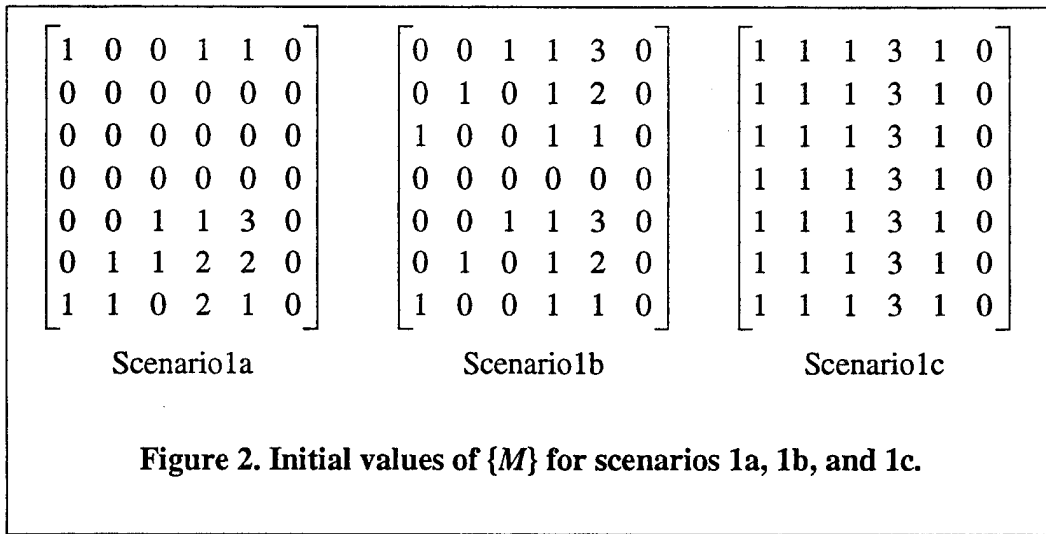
$\begin{bmatrix} 1 & 0 & 0 & 1 & 1 & 0 \\ 0 & 0 & 0 & 0 & 0 & 0 \\ 0 & 0 & 0 & 0 & 0 & 0 \\ 0 & 0 & 0 & 0 & 0 & 0 \\ 0 & 0 & 1 & 1 & 3 & 0 \\ 0 & 1 & 1 & 2 & 2 & 0 \\ 1 & 1 & 0 & 2 & 1 & 0 \end{bmatrix}$

Scenario1a

$\begin{bmatrix} 0 & 0 & 1 & 1 & 3 & 0 \\ 0 & 1 & 0 & 1 & 2 & 0 \\ 1 & 0 & 0 & 1 & 1 & 0 \\ 0 & 0 & 0 & 0 & 0 & 0 \\ 0 & 0 & 1 & 1 & 3 & 0 \\ 0 & 1 & 0 & 1 & 2 & 0 \\ 1 & 0 & 0 & 1 & 1 & 0 \end{bmatrix}$

Scenario1b

$\begin{bmatrix} 1 & 1 & 1 & 3 & 1 & 0 \\ 1 & 1 & 1 & 3 & 1 & 0 \\ 1 & 1 & 1 & 3 & 1 & 0 \\ 1 & 1 & 1 & 3 & 1 & 0 \\ 1 & 1 & 1 & 3 & 1 & 0 \\ 1 & 1 & 1 & 3 & 1 & 0 \\ 1 & 1 & 1 & 3 & 1 & 0 \end{bmatrix}$

Scenario1c

Figure 2. Initial values of $\{M\}$ for scenarios 1a, 1b, and 1c.